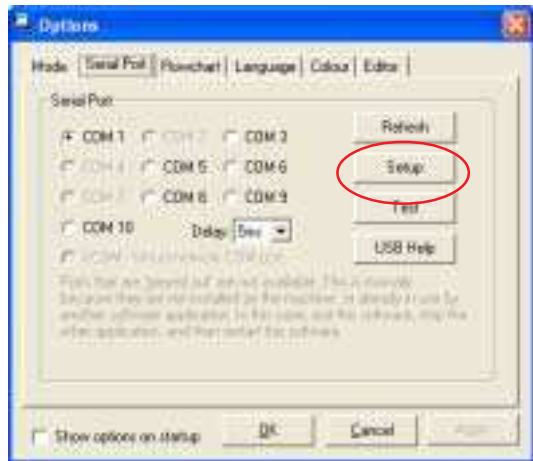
Options

Mode | Serial Port | Flowchart | Language | Colour | Editor

Serial Port

COM 1 COM 2 COM 3
COM 4 COM 5 COM 6
COM 7 COM 8 COM 9
COM 10 Delay 5ms

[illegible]

Ports that are "greyed out" are not available. This is normally because they are not installed on the machine, or already in use by another software application. In this case, quit the software, stop the other application, and then restart this software.

Refresh
Setup
Test
USB Help

Show options on startup
OK
Cancel
Apply